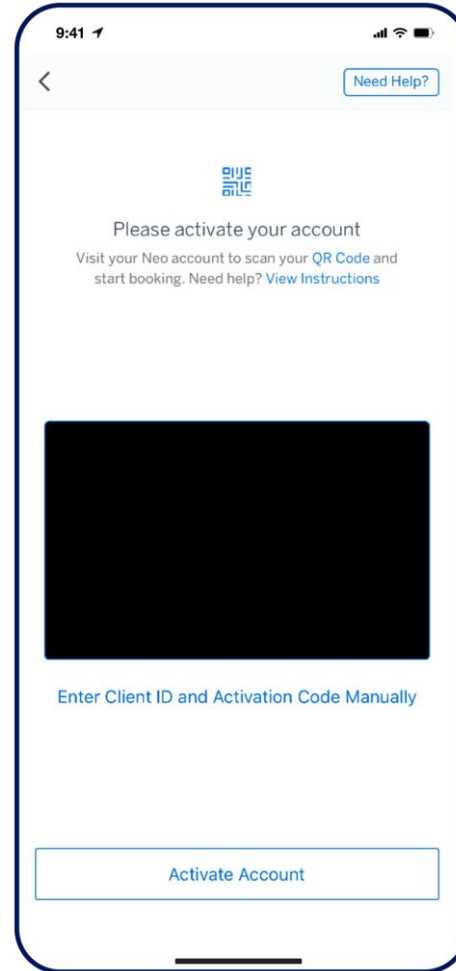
9:41

<

Need Help?

Please activate your account

Visit your Neo account to scan your QR Code and start booking. Need help? View Instructions

Enter Client ID and Activation Code Manually

Activate Account